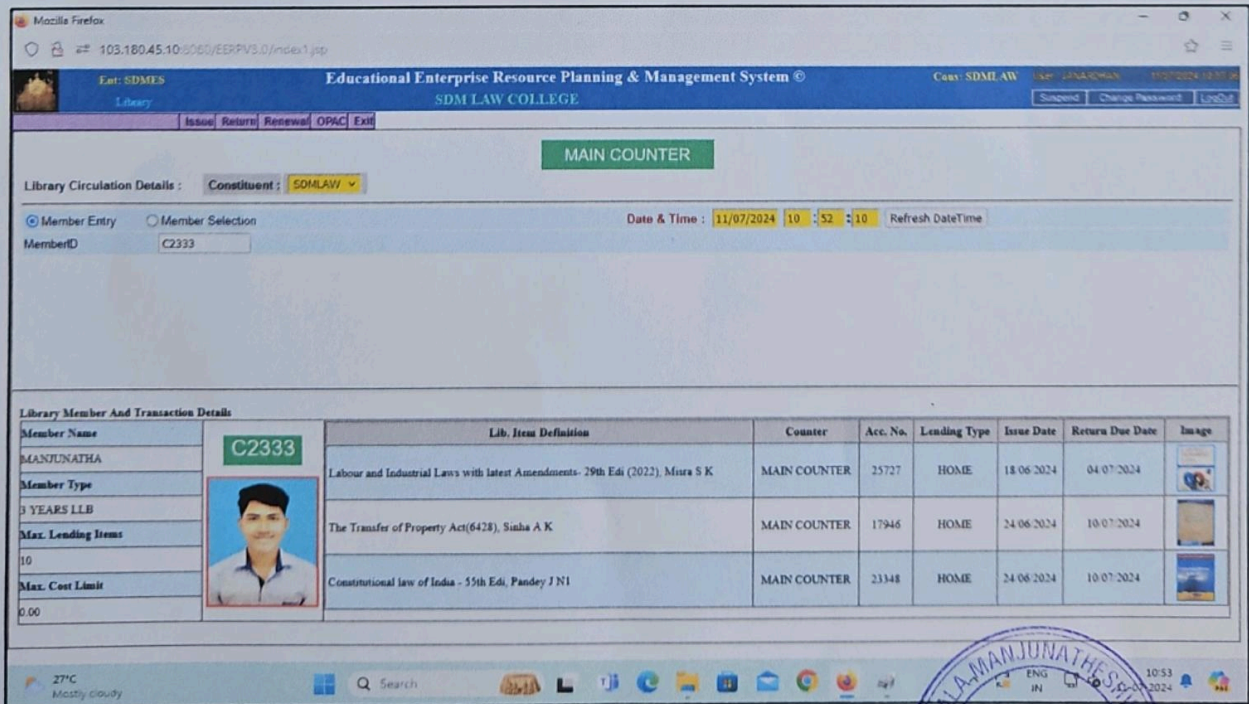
Mozilla Firefox

103.180.45.10:8080/EERPV3.0/index1.jsp

Ent: SDMES
Library

Educational Enterprise Resource Planning & Management System ©
SDM LAW COLLEGE

Cons: SDMLAW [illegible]

Suspend Change Password LogOut

Issue Return Renewal OPAC Exit

MAIN COUNTER

Library Circulation Details : Constituent : SDMLAW

Member Entry Member Selection

Date & Time : 11/07/2024 10 : 52 : 10 Refresh DateTime

MemberID C2333

Library Member And Transaction Details

| Member Name | C2333 | Lib. Item Definition | Counter | Acc. No. | Lending Type | Issue Date | Return Due Date | Image |
|---|---|---|---|---|---|---|---|---|
| MANJUNATHA | | Labour and Industrial Laws with latest Amendments- 29th Edi (2022), Misra S K | MAIN COUNTER | 25727 | HOME | 18 06 2024 | 04 07 2024 | |
| Member Type | | | | | | | | |
| 3 YEARS LLB | | The Transfer of Property Act(6428), Sinha A K | MAIN COUNTER | 17946 | HOME | 24 06 2024 | 10 07 2024 | |
| Max. Lending Items | | | | | | | | |
| 10 | | Constitutional law of India - 55th Edi, Pandey J N1 | MAIN COUNTER | 23348 | HOME | 24 06 2024 | 10 07 2024 | |
| Max. Cost Limit | | | | | | | | |
| 0.00 | | | | | | | | |

27°C
Mostly cloudy

Search

ENG
IN

10:53
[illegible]-2024

MANJUNATHES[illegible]